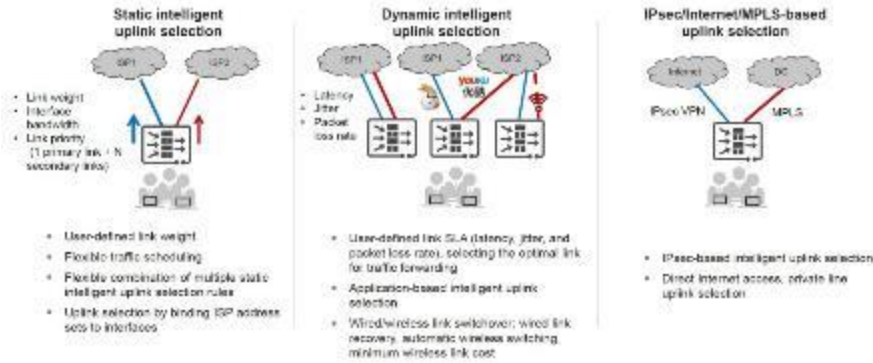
Static intelligent uplink selection

ISP1

ISP2

• Link weight
• Interface bandwidth
• Link priority (1 primary link + N secondary links)

• User-defined link weight
• Flexible traffic scheduling
• Flexible combination of multiple static intelligent uplink selection rules
• Uplink selection by binding ISP address sets to interfaces

Dynamic intelligent uplink selection

ISP1

ISP1

ISP2

• Latency
• Jitter
• Packet loss rate

• User-defined link SLA (latency, jitter, and packet loss rate), selecting the optimal link for traffic forwarding
• Application-based intelligent uplink selection
• Wired/wireless link switchover: wired link recovery, automatic wireless switching, minimum wireless link cost

IPsec/Internet/MPLS-based uplink selection

Internet

DC

IPsec VPN

MPLS

• IPsec-based intelligent uplink selection
• Direct Internet access, private line uplink selection